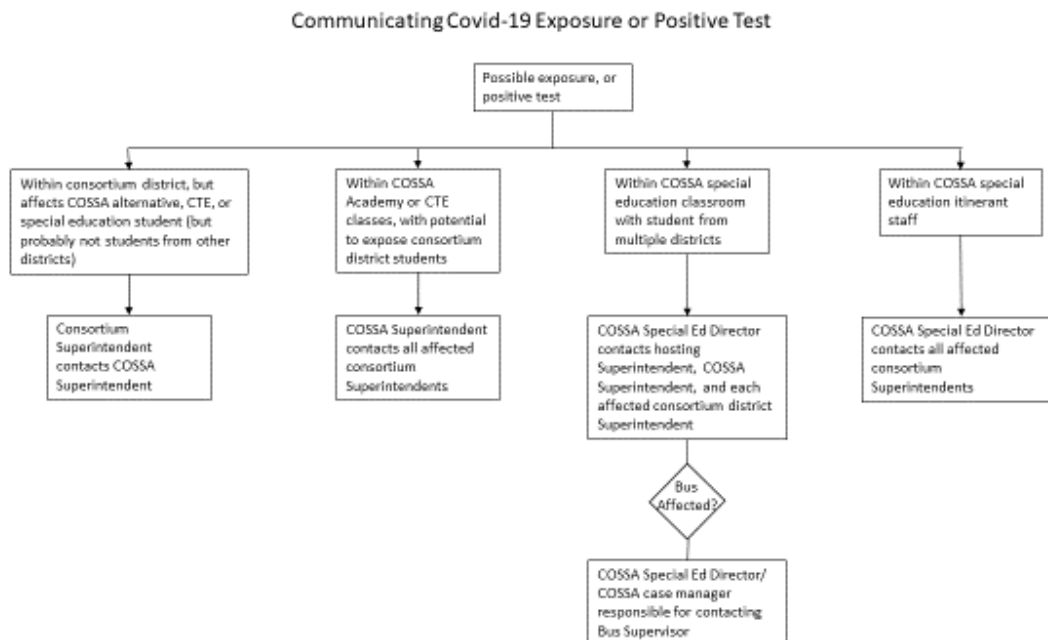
Communicating Covid-19 Exposure or Positive Test

Possible exposure, or positive test

Within consortium district, but affects COSSA alternative, CTE, or special education student (but probably not students from other districts)

Consortium Superintendent contacts COSSA Superintendent

Within COSSA Academy or CTE classes, with potential to expose consortium district students

COSSA Superintendent contacts all affected consortium Superintendents

Within COSSA special education classroom with student from multiple districts

COSSA Special Ed Director contacts hosting Superintendent, COSSA Superintendent, and each affected consortium district Superintendent

Bus Affected?

COSSA Special Ed Director/ COSSA case manager responsible for contacting Bus Supervisor

Within COSSA special education itinerant staff

COSSA Special Ed Director contacts all affected consortium Superintendents